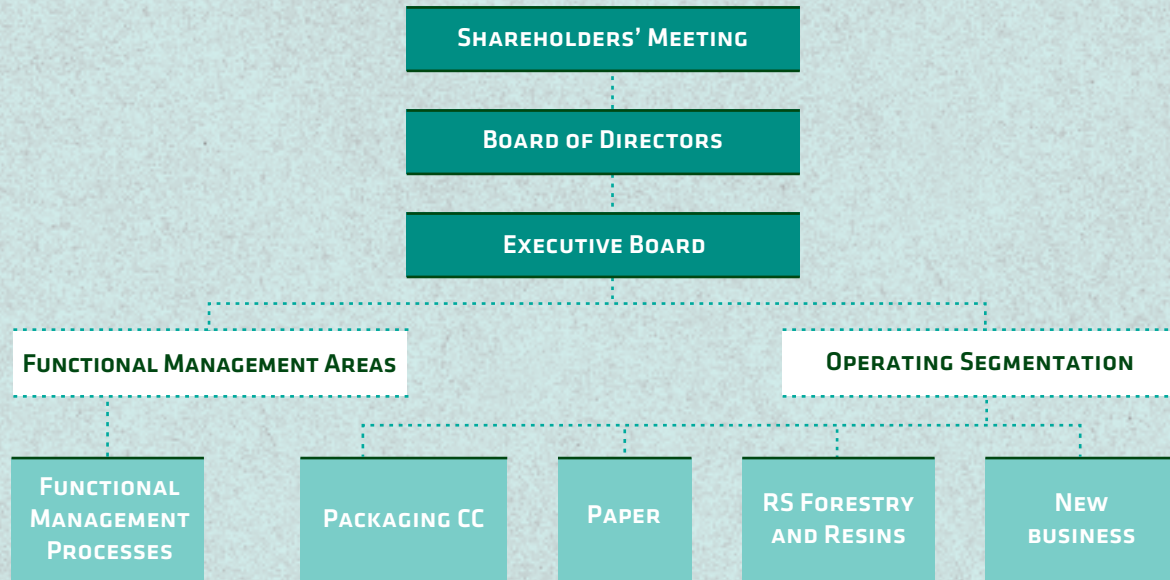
Shareholders' Meeting

Board of Directors

Executive Board

Functional Management Areas

Operating Segmentation

Functional Management Processes

Packaging CC

Paper

RS Forestry and Resins

New business